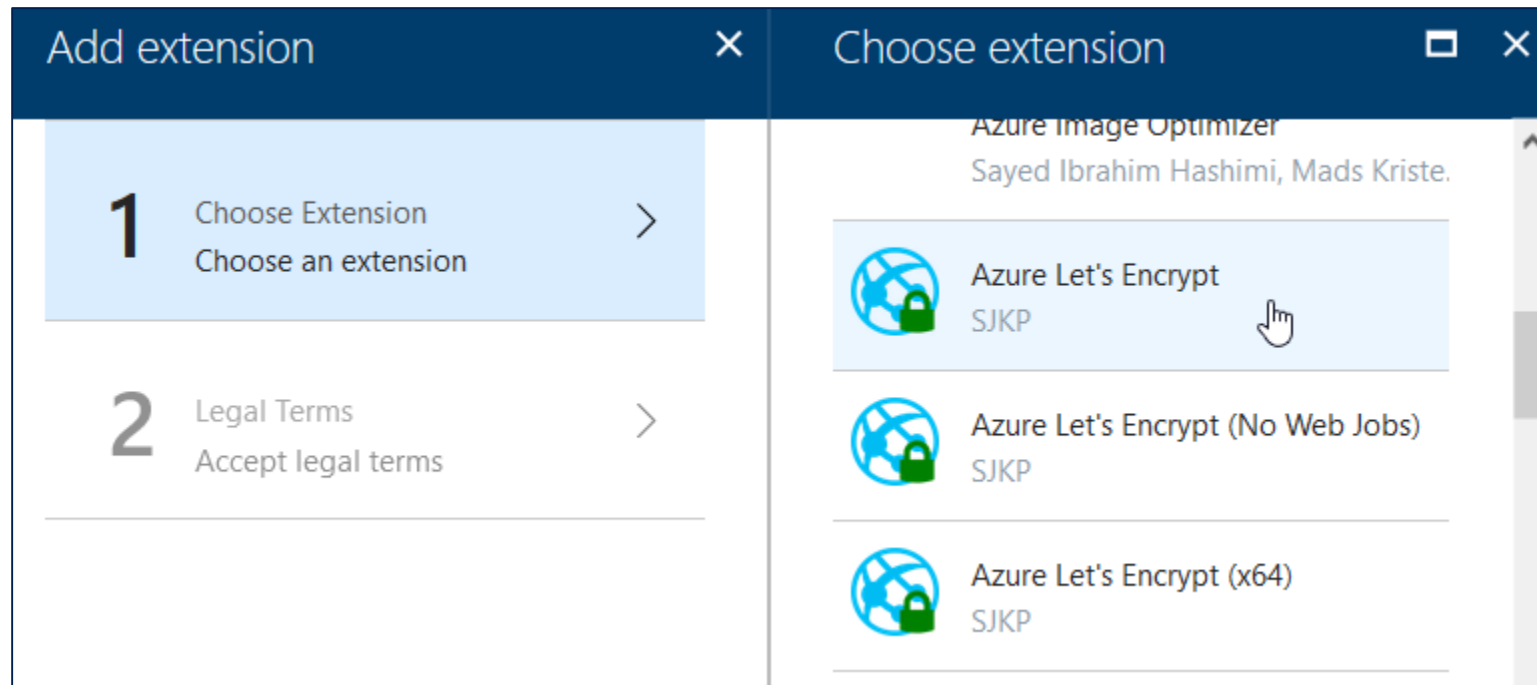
Add extension

1 Choose Extension
Choose an extension

2 Legal Terms
Accept legal terms

Choose extension

Azure Image Optimizer
Sayed Ibrahim Hashimi, Mads Kriste.

Azure Let's Encrypt
SJKP

Azure Let's Encrypt (No Web Jobs)
SJKP

Azure Let's Encrypt (x64)
SJKP